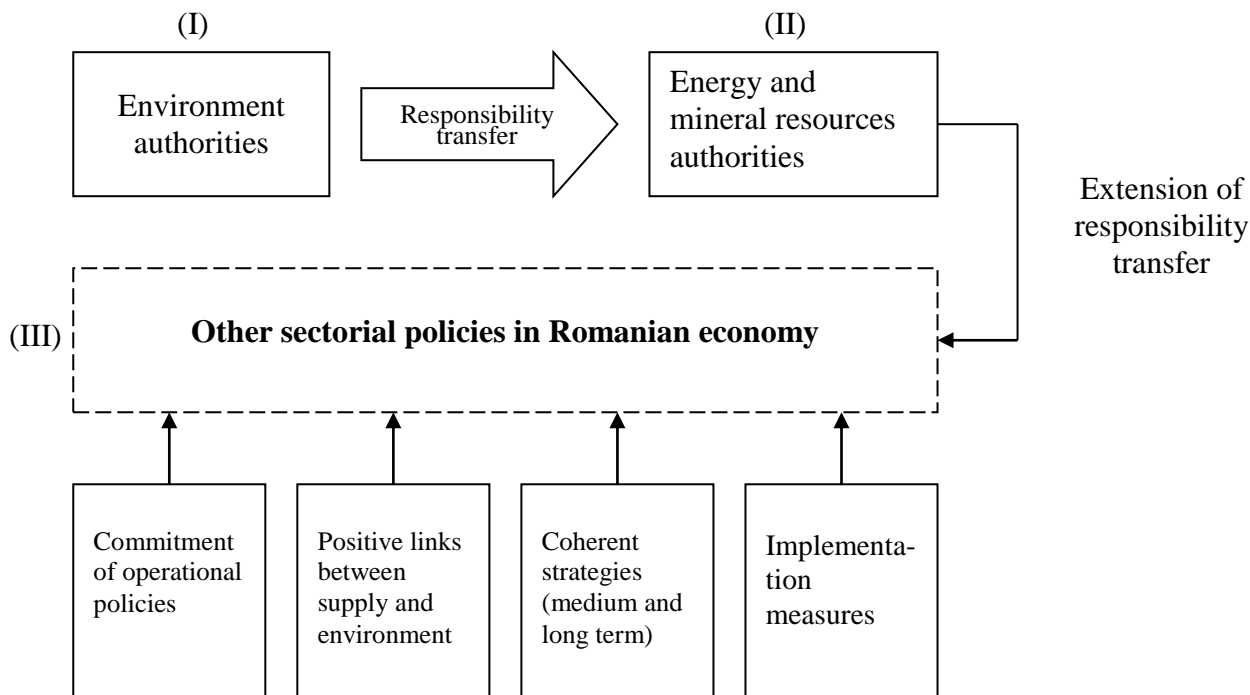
(I)

Environment authorities

Responsibility transfer

(II)

Energy and mineral resources authorities

Extension of responsibility transfer

(III)

**Other sectorial policies in Romanian economy**

Commitment of operational policies

Positive links between supply and environment

Coherent strategies (medium and long term)

Implementation measures